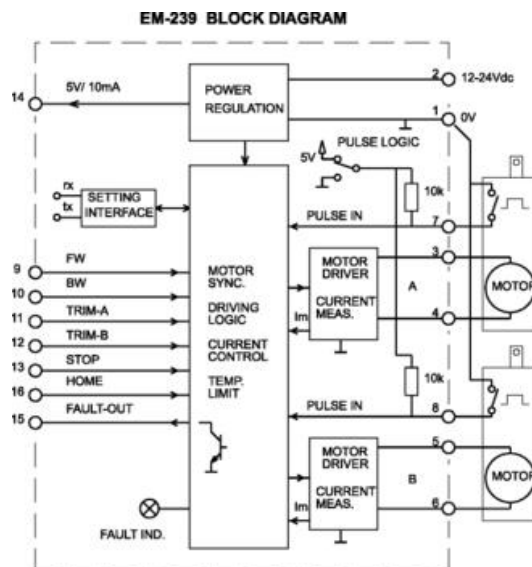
EM-239 BLOCK DIAGRAM

14
5V/ 10mA
POWER REGULATION
2
12-24Vdc
1
0V
PULSE LOGIC
5V
rx
tx
SETTING INTERFACE
10k
PULSE IN
7
9
FW
10
BW
11
TRIM-A
12
TRIM-B
13
STOP
16
HOME
15
FAULT-OUT
MOTOR SYNC.
DRIVING LOGIC
CURRENT CONTROL
TEMP. LIMIT
MOTOR DRIVER
CURRENT MEAS.
Im
A
3
4
MOTOR
10k
PULSE IN
8
MOTOR DRIVER
CURRENT MEAS.
Im
B
5
6
MOTOR
FAULT IND.